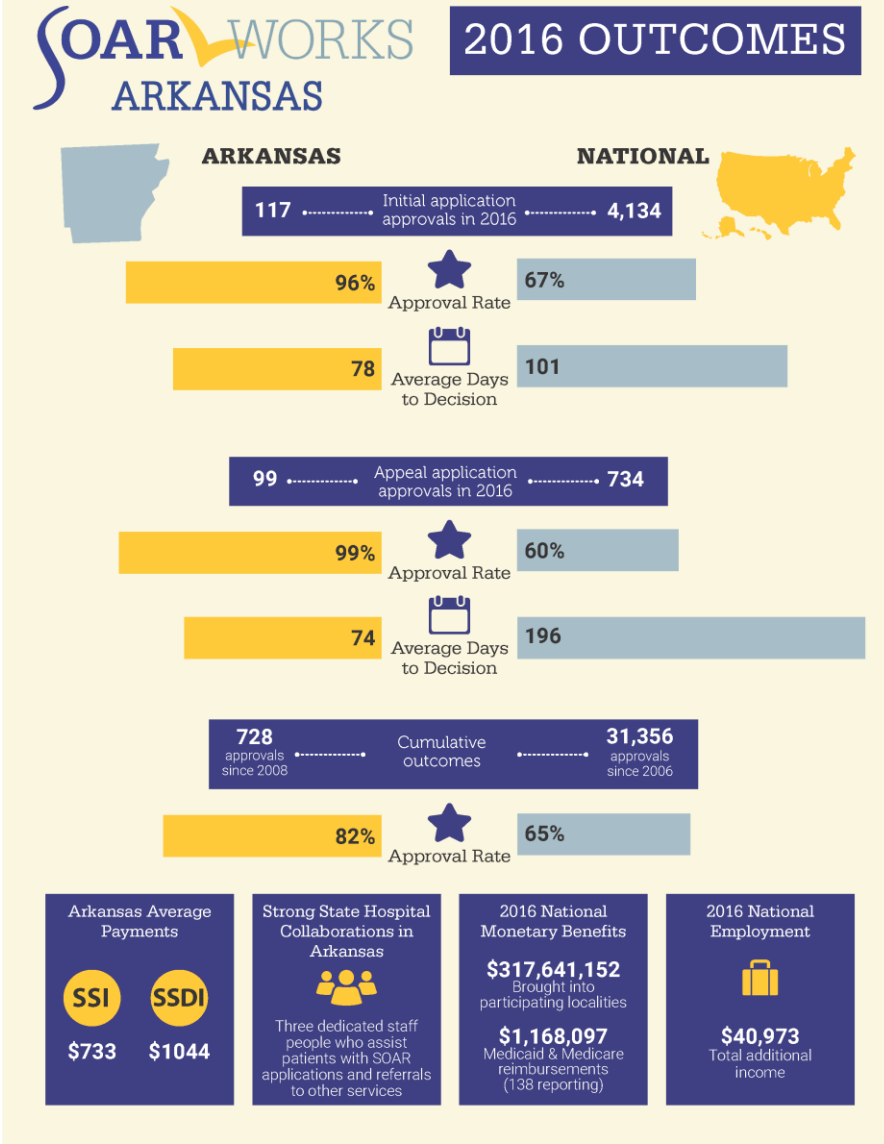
SOAR WORKS
ARKANSAS

2016 OUTCOMES

ARKANSAS

NATIONAL

117 Initial application approvals in 2016 4,134

96% Approval Rate 67%

78 Average Days to Decision 101

99 Appeal application approvals in 2016 734

99% Approval Rate 60%

74 Average Days to Decision 196

728 approvals since 2008 Cumulative outcomes 31,356 approvals since 2006

82% Approval Rate 65%

Arkansas Average Payments

SSI $733

SSDI $1044

Strong State Hospital Collaborations in Arkansas

Three dedicated staff people who assist patients with SOAR applications and referrals to other services

2016 National Monetary Benefits

$317,641,152 Brought into participating localities

$1,168,097 Medicaid & Medicare reimbursements (138 reporting)

2016 National Employment

$40,973 Total additional income